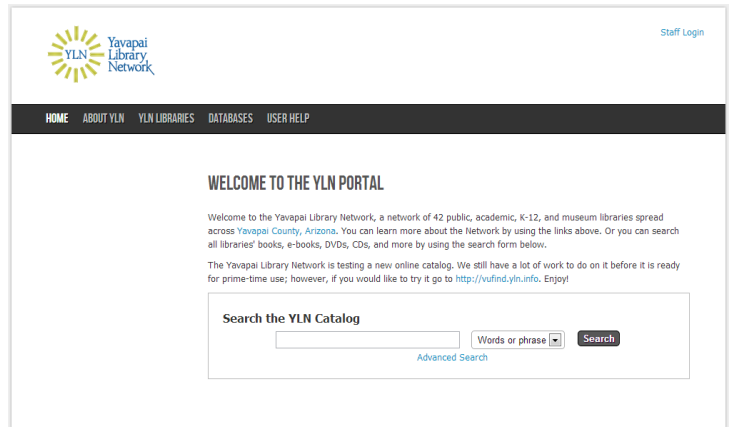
YLN Yavapai Library Network

Staff Login

HOME ABOUT YLN YLN LIBRARIES DATABASES USER HELP

WELCOME TO THE YLN PORTAL

Welcome to the Yavapai Library Network, a network of 42 public, academic, K-12, and museum libraries spread across Yavapai County, Arizona. You can learn more about the Network by using the links above. Or you can search all libraries' books, e-books, DVDs, CDs, and more by using the search form below.

The Yavapai Library Network is testing a new online catalog. We still have a lot of work to do on it before it is ready for prime-time use; however, if you would like to try it go to http://vufind.yln.info. Enjoy!

Search the YLN Catalog

Words or phrase

Search

Advanced Search